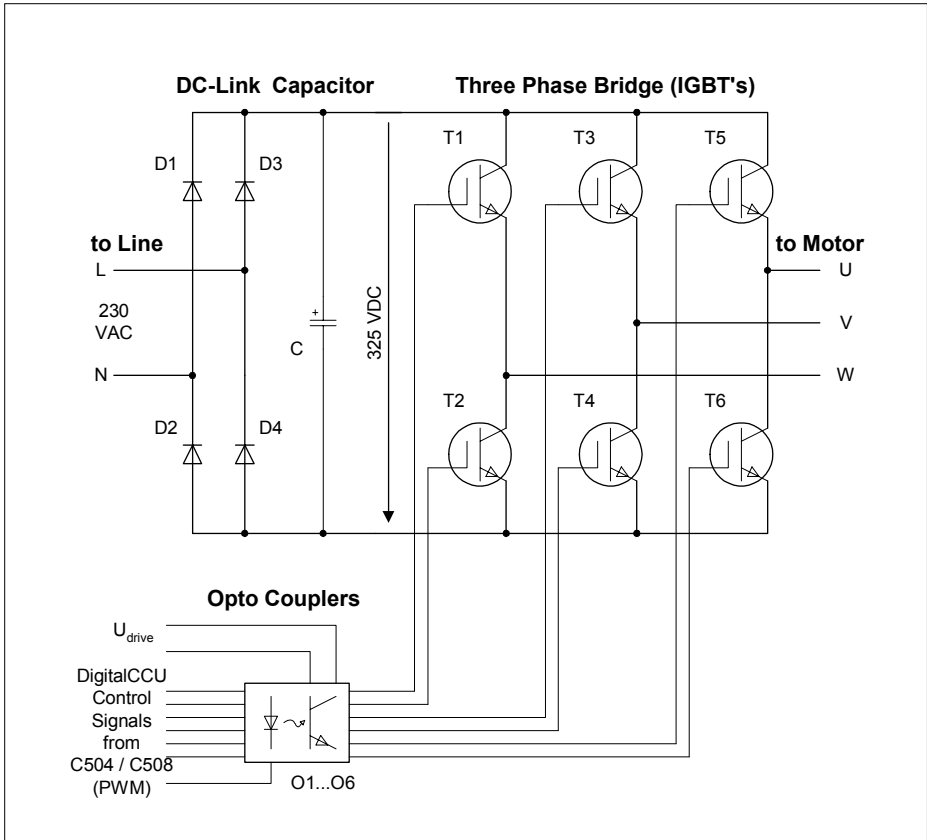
DC-Link Capacitor

Three Phase Bridge (IGBT's)

D1

D3

T1

T3

T5

to Line

to Motor

L

U

230 VAC

C

325 VDC

V

N

W

T2

T4

T6

D2

D4

Opto Couplers

$U_{drive}$

DigitalCCU Control Signals from C504 / C508 (PWM)

O1...O6